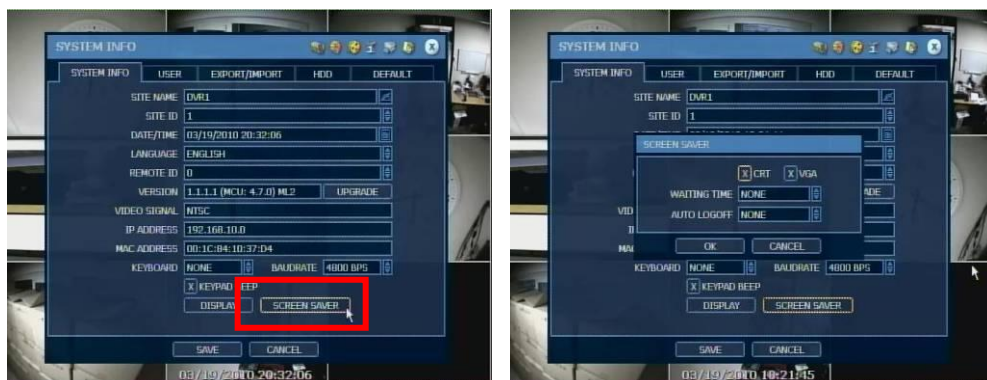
SYSTEM INFO

SYSTEM INFO | USER | EXPORT/IMPORT | HDD | DEFAULT

SITE NAME DVR1
SITE ID 1
DATE/TIME 03/19/2010 20:32:06
LANGUAGE ENGLISH
REMOTE ID 0
VERSION 1.1.1.1 (MCU: 4.7.0) ML2 UPGRADE
VIDEO SIGNAL NTSC
IP ADDRESS 192.168.10.0
MAC ADDRESS 00:1C:84:10:37:D4
KEYBOARD NONE BAUDRATE 4800 BPS
X KEYPAD BEEP
DISPLAY SCREEN SAVER

SAVE CANCEL

03/19/2010 20:32:06

SYSTEM INFO

SYSTEM INFO | USER | EXPORT/IMPORT | HDD | DEFAULT

SITE NAME DVR1
SITE ID 1

SCREEN SAVER
X CRT X VGA
WAITING TIME NONE
AUTO LOGOFF NONE
OK CANCEL

KEYBOARD NONE BAUDRATE 4800 BPS
X KEYPAD BEEP
DISPLAY SCREEN SAVER

SAVE CANCEL

03/19/2010 10:21:45